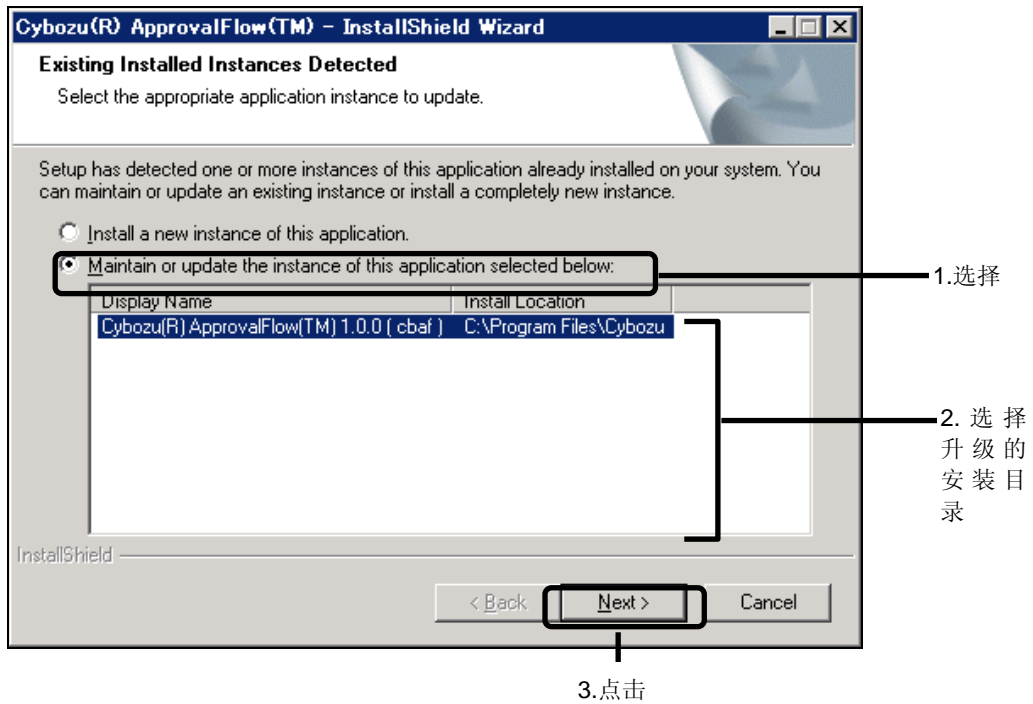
Cybozu(R) ApprovalFlow(TM) - InstallShield Wizard

Existing Installed Instances Detected

Select the appropriate application instance to update.

Setup has detected one or more instances of this application already installed on your system. You can maintain or update an existing instance or install a completely new instance.

Install a new instance of this application.

Maintain or update the instance of this application selected below:

| Display Name | Install Location |
|---|---|
| Cybozu(R) ApprovalFlow(TM) 1.0.0 ( cbaf ) | C:\Program Files\Cybozu |

InstallShield

< Back

Next >

Cancel

1.选择

2. 选择升级的安装目录

3.点击